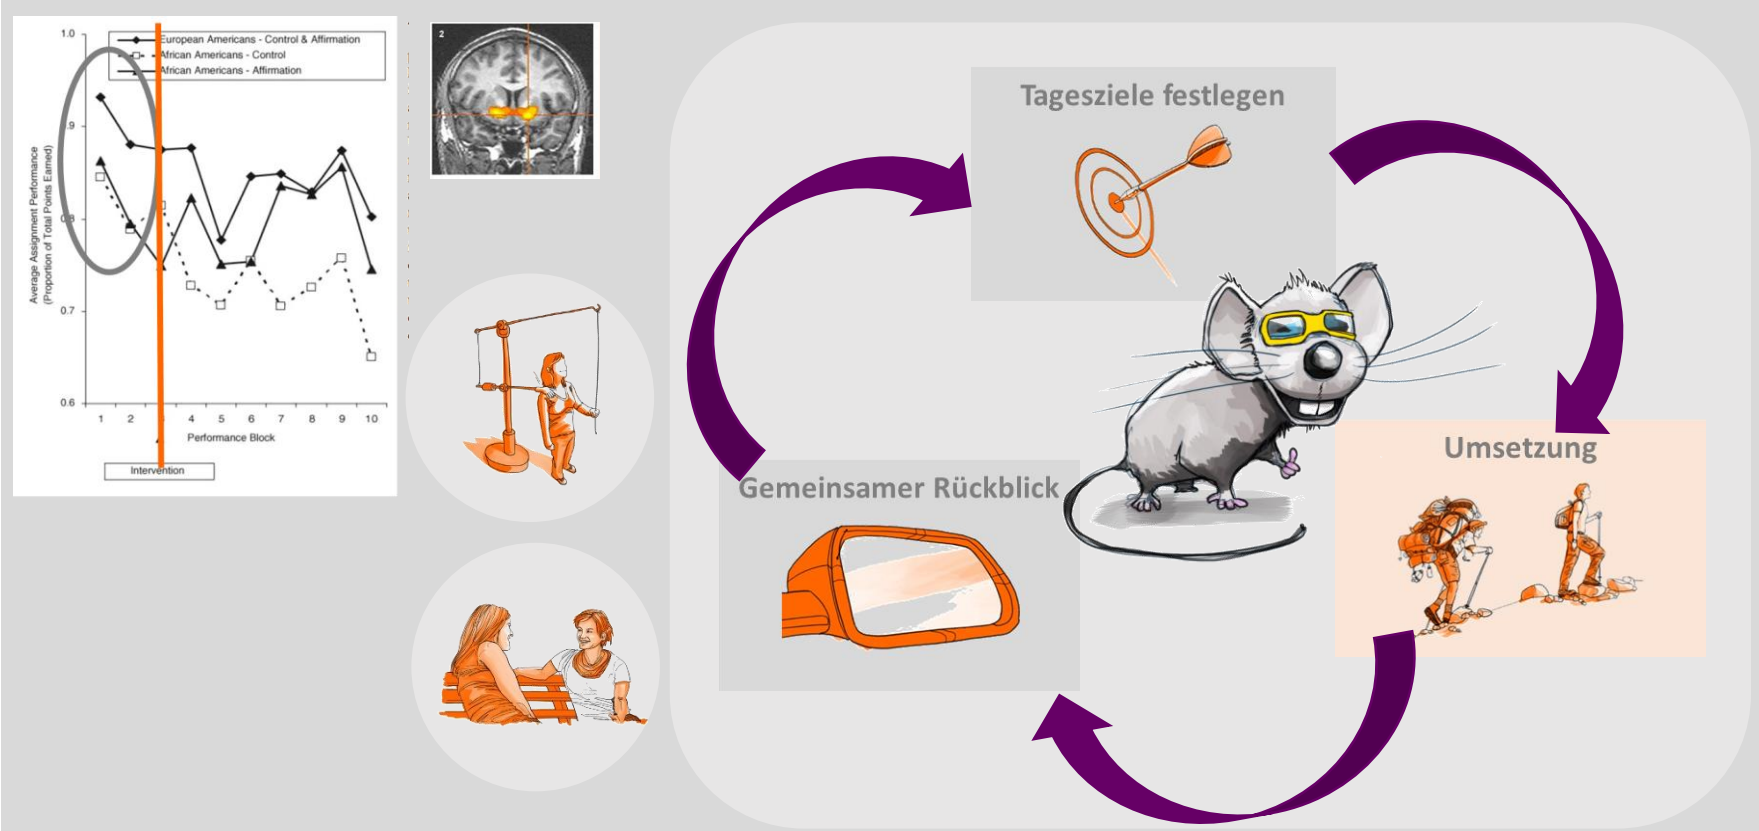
European Americans - Control & Affirmation
African Americans - Control
African Americans - Affirmation

1.0
.9
0.8
0.7
0.6

Average Assignment Performance (Proportion of Total Points Earned)

1 2 3 4 5 6 7 8 9 10
Performance Block

Intervention

2

Tagesziele festlegen

Umsetzung

Gemeinsamer Rückblick